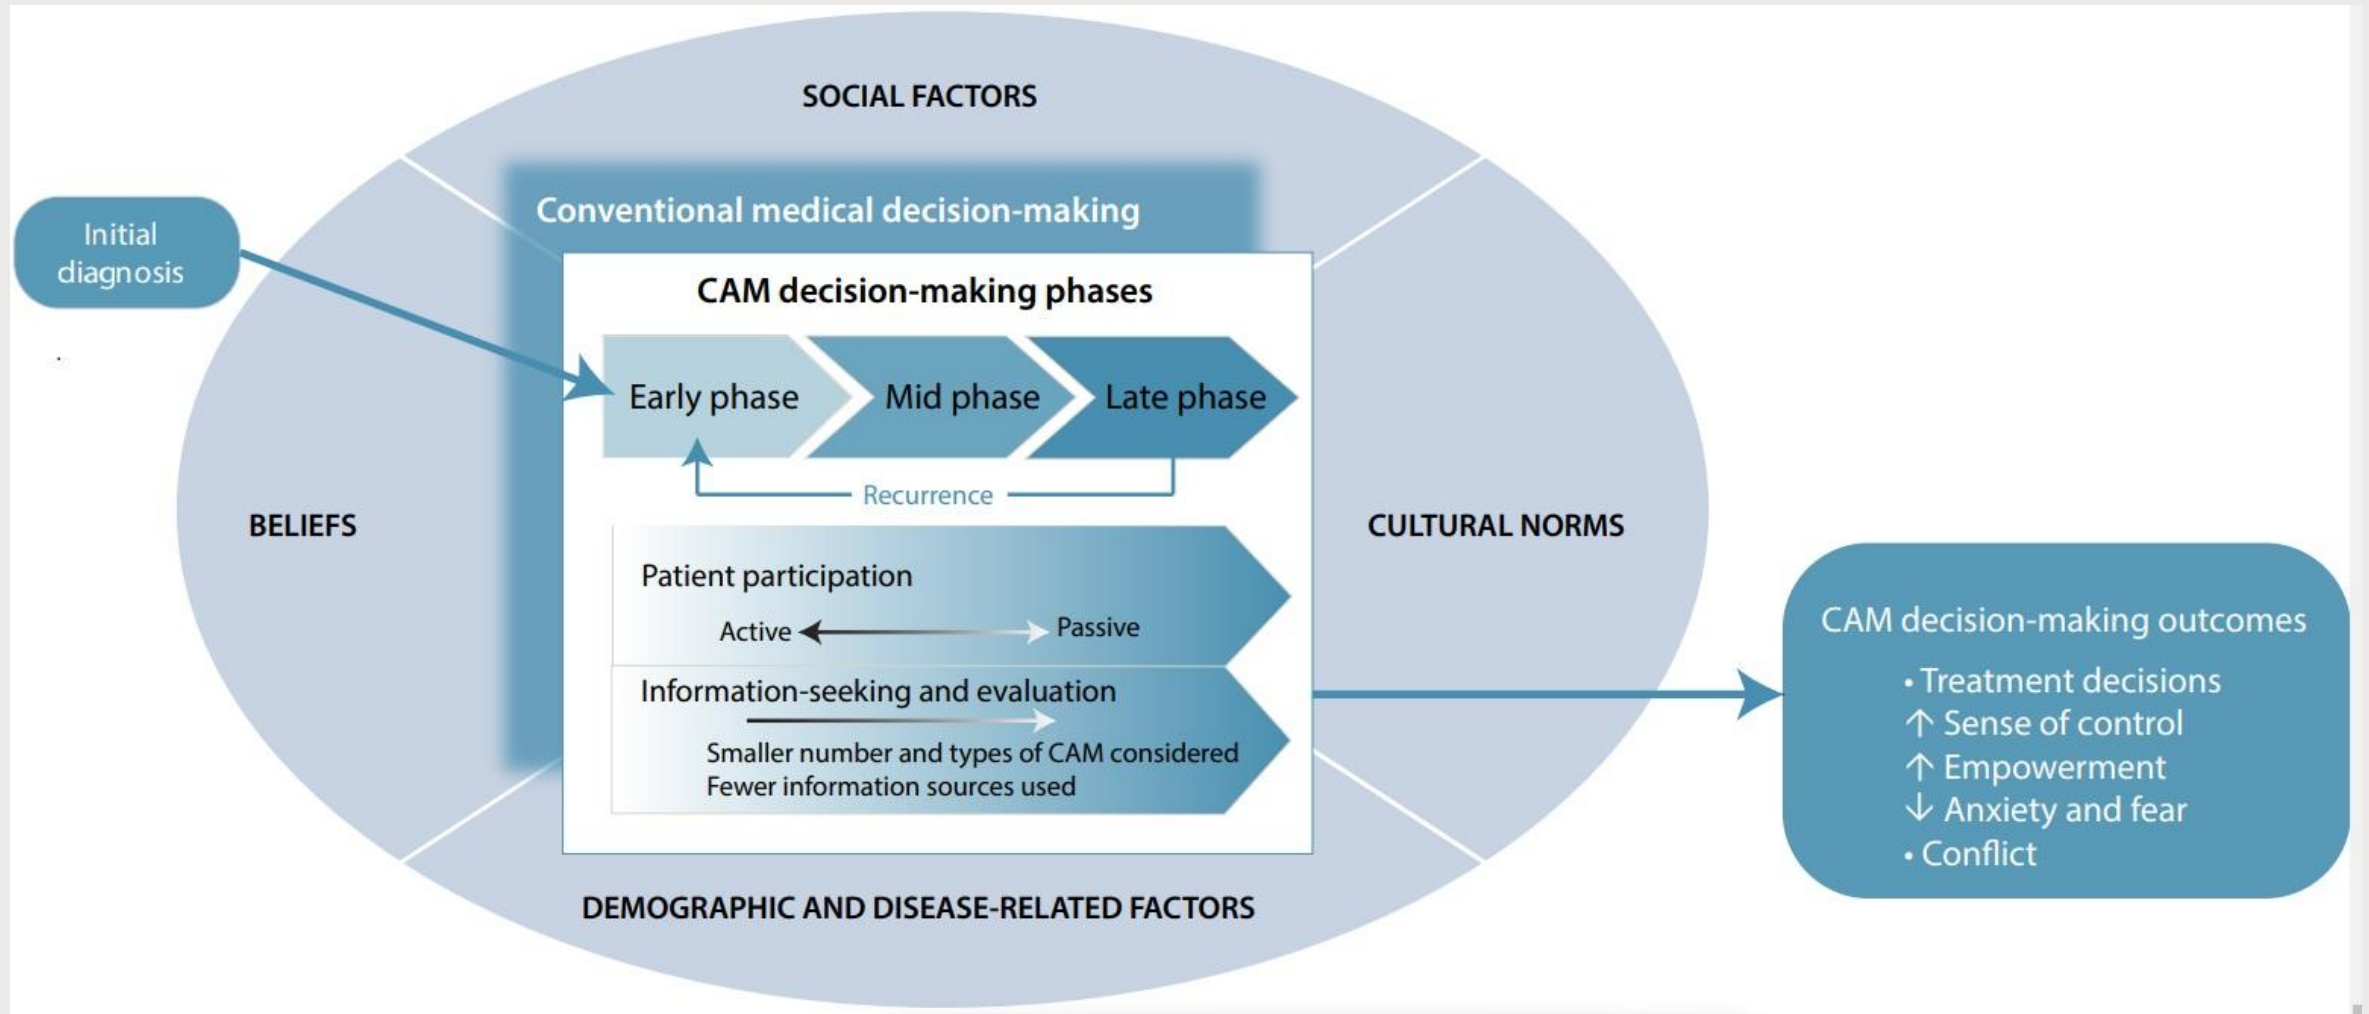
SOCIAL FACTORS

Initial diagnosis

Conventional medical decision-making

CAM decision-making phases

Early phase

Mid phase

Late phase

Recurrence

BELIEFS

CULTURAL NORMS

Patient participation

Active

Passive

Information-seeking and evaluation

Smaller number and types of CAM considered
Fewer information sources used

CAM decision-making outcomes

• Treatment decisions
↑ Sense of control
↑ Empowerment
↓ Anxiety and fear
• Conflict

DEMOGRAPHIC AND DISEASE-RELATED FACTORS